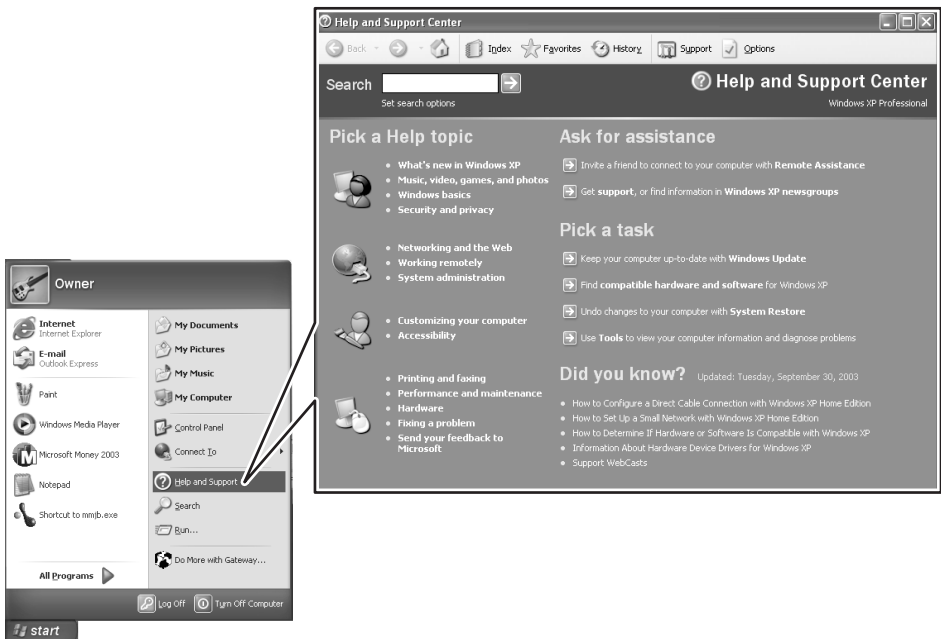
Help and Support Center

Back Index Favorites History Support Options

Search

Set search options

Help and Support Center

Windows XP Professional

Pick a Help topic

- What's new in Windows XP
- Music, video, games, and photos
- Windows basics
- Security and privacy

- Networking and the Web
- Working remotely
- System administration

- Customizing your computer
- Accessibility

- Printing and faxing
- Performance and maintenance
- Hardware
- Fixing a problem
- Send your feedback to Microsoft

Ask for assistance

Invite a friend to connect to your computer with Remote Assistance

Get support, or find information in Windows XP newsgroups

Pick a task

Keep your computer up-to-date with Windows Update

Find compatible hardware and software for Windows XP

Undo changes to your computer with System Restore

Use Tools to view your computer information and diagnose problems

Did you know? Updated: Tuesday, September 30, 2003

- How to Configure a Direct Cable Connection with Windows XP Home Edition
- How to Set Up a Small Network with Windows XP Home Edition
- How to Determine If Hardware or Software Is Compatible with Windows XP
- Information About Hardware Device Drivers for Windows XP
- Support WebCasts

Owner

Internet
Internet Explorer

E-mail
Outlook Express

Paint

Windows Media Player

Microsoft Money 2003

Notepad

Shortcut to mmjb.exe

All Programs

My Documents

My Pictures

My Music

My Computer

Control Panel

Connect To

Help and Support

Search

Run...

Do More with Gateway...

Log Off

Turn Off Computer

start